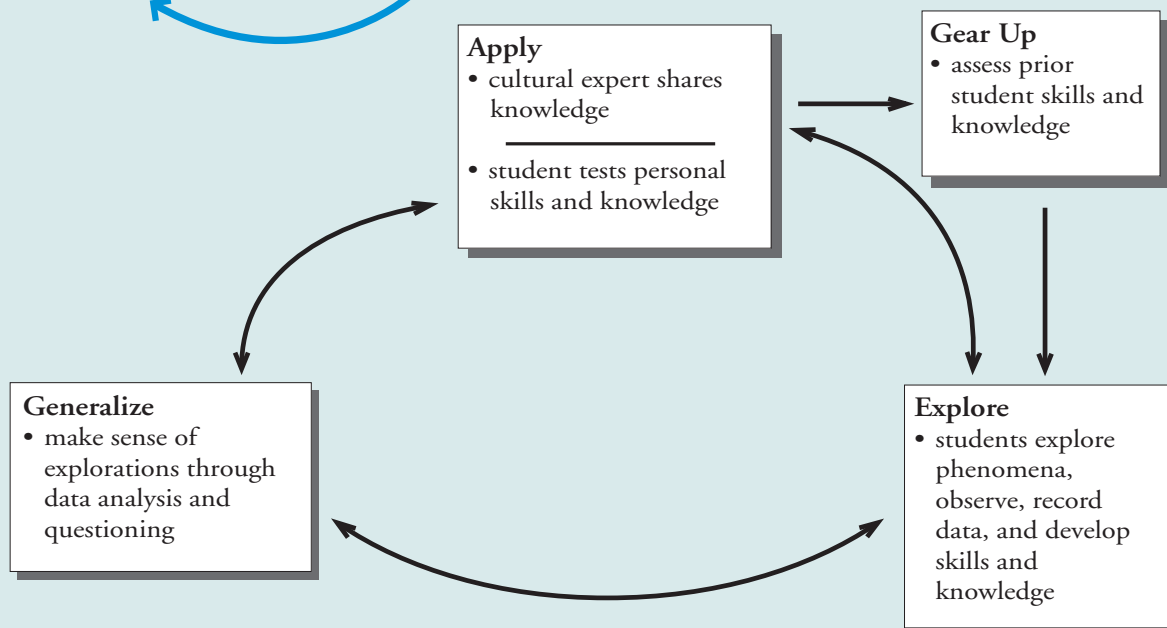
**Apply**
• cultural expert shares knowledge

• student tests personal skills and knowledge

**Gear Up**
• assess prior student skills and knowledge

**Generalize**
• make sense of explorations through data analysis and questioning

**Explore**
• students explore phenomena, observe, record data, and develop skills and knowledge